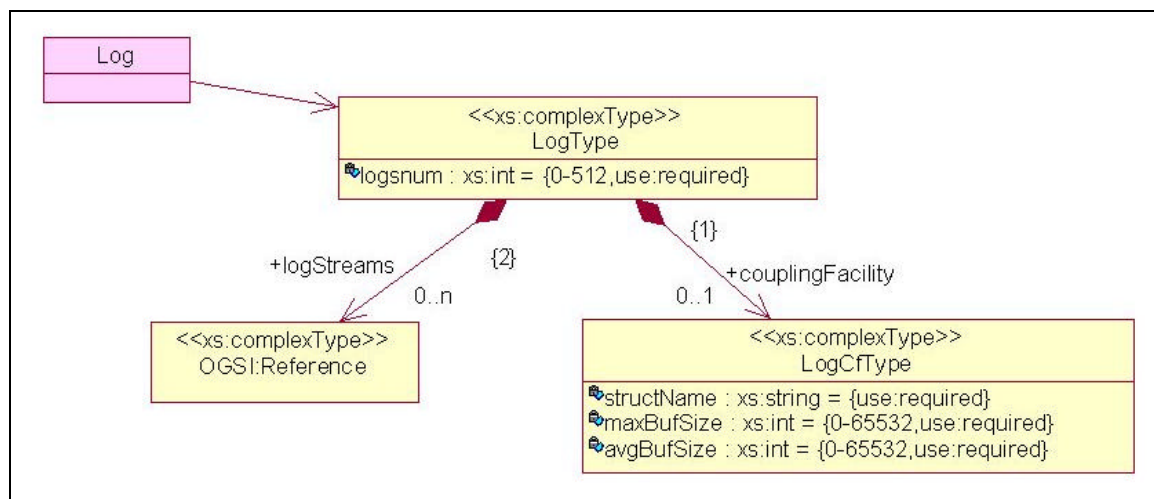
Log

<<xs:complexType>>
LogType

logsnum : xs:int = {0-512,use:required}

+logStreams

{2}

0..n

{1}

+couplingFacility

0..1

<<xs:complexType>>
OGSI:Reference

<<xs:complexType>>
LogCfType

structName : xs:string = {use:required}
maxBufSize : xs:int = {0-65532,use:required}
avgBufSize : xs:int = {0-65532,use:required}